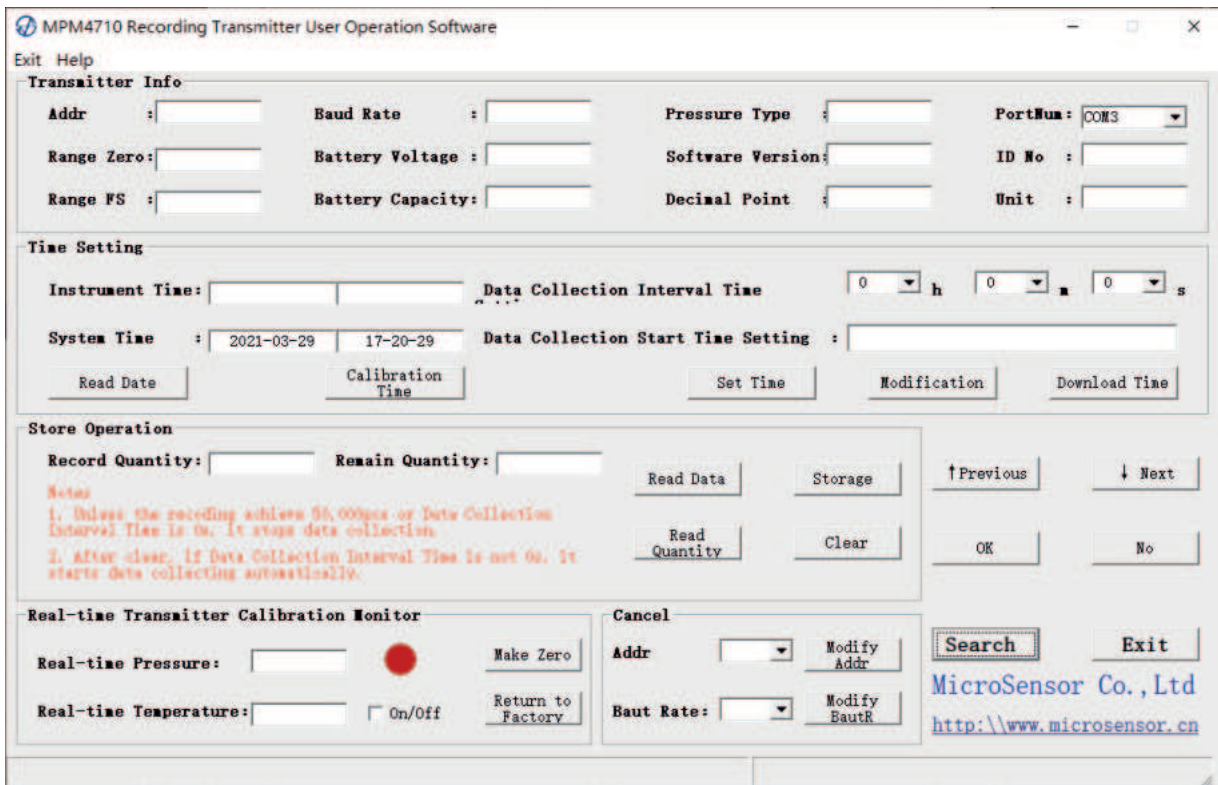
MPM4710 Recording Transmitter User Operation Software

Exit Help

Transmitter Info

Addr :

Baud Rate :

Pressure Type :

PortNum: COM3

Range Zero:

Battery Voltage :

Software Version:

ID No :

Range FS :

Battery Capacity:

Decimal Point :

Unit :

Time Setting

Instrument Time:

Data Collection Interval Time

0 h 0 m 0 s

System Time : 2021-03-29 17-20-29

Data Collection Start Time Setting :

Read Date

Calibration Time

Set Time

Modification

Download Time

Store Operation

Record Quantity:

Remain Quantity:

Notes:
1. Unless the recoding achieve 50,000pcs or Data Collection Interval Time is 0s, it stops data collection.
2. After clear, if Data Collection Interval Time is not 0s, it starts data collecting automatically.

Read Data

Storage

Read Quantity

Clear

↑Previous

↓ Next

OK

No

Real-time Transmitter Calibration Monitor

Real-time Pressure:

Make Zero

Real-time Temperature:

On/Off

Return to Factory

Cancel

Addr

Modify Addr

Baut Rate:

Modify BautR

Search

Exit

MicroSensor Co., Ltd

http:\\www.microsensor.cn